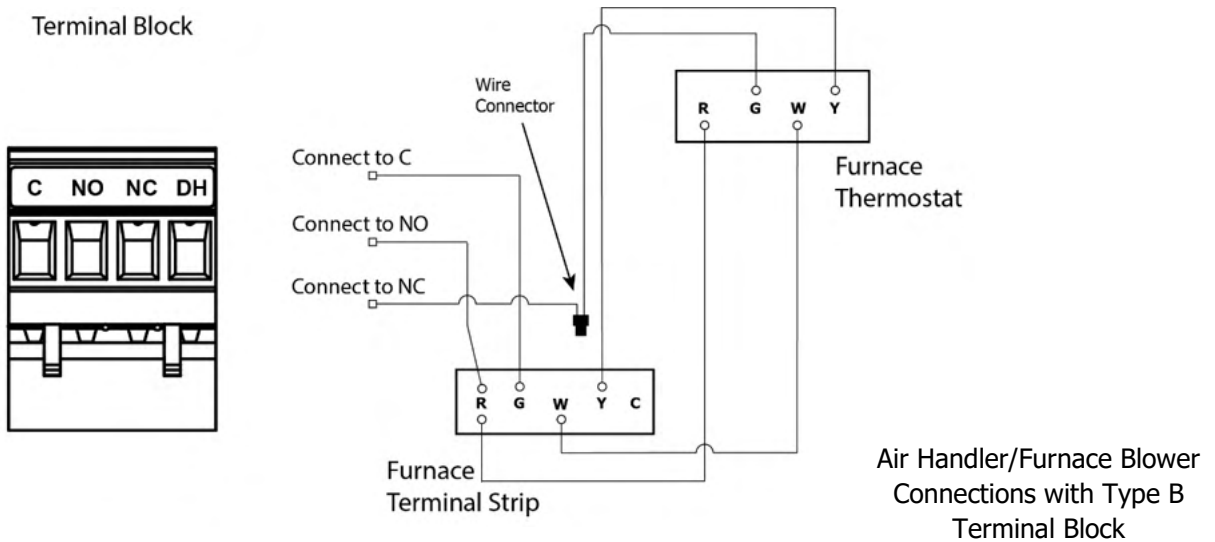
Terminal Block

C NO NC DH

Wire Connector

Connect to C

Connect to NO

Connect to NC

G Y
R W

Furnace Thermostat

R G W Y C

Furnace Terminal Strip

Air Handler/Furnace Blower Connections with Type B Terminal Block